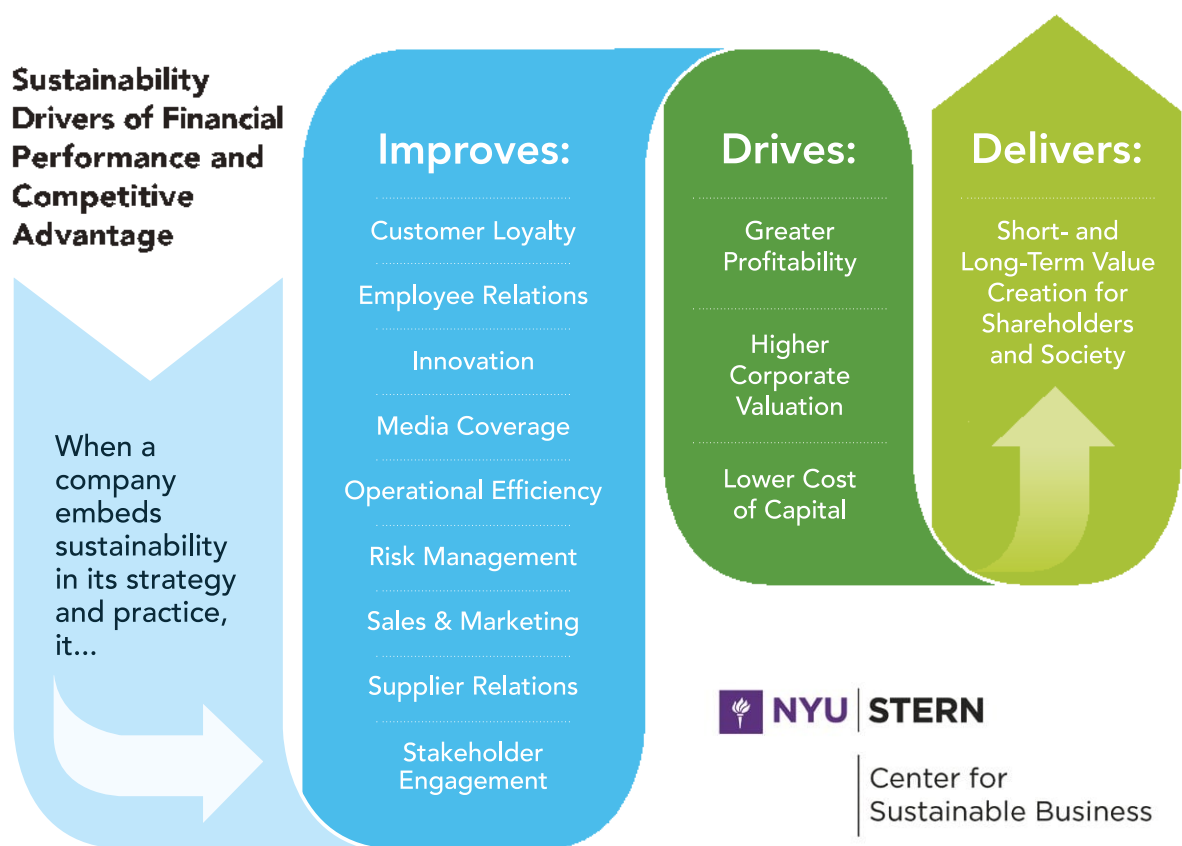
Sustainability Drivers of Financial Performance and Competitive Advantage

When a company embeds sustainability in its strategy and practice, it...

Improves:

Customer Loyalty

Employee Relations

Innovation

Media Coverage

Operational Efficiency

Risk Management

Sales & Marketing

Supplier Relations

Stakeholder Engagement

Drives:

Greater Profitability

Higher Corporate Valuation

Lower Cost of Capital

Delivers:

Short- and Long-Term Value Creation for Shareholders and Society

NYU | STERN

Center for Sustainable Business